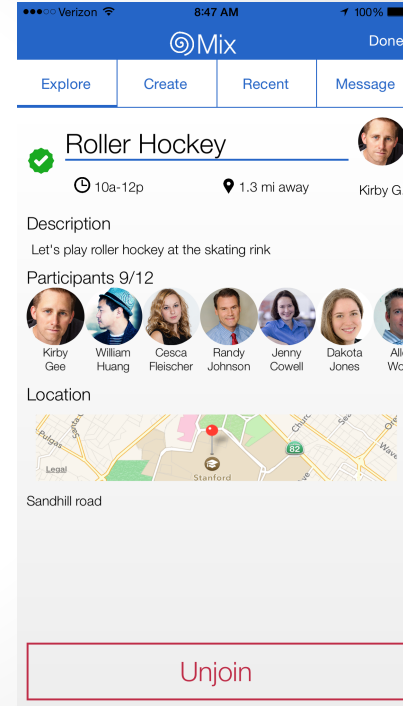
●●●○○ Verizon 8:47 AM 100%

Mix

Done

Explore | Create | Recent | Message

Roller Hockey

Kirby G

10a-12p

1.3 mi away

Description

Let's play roller hockey at the skating rink

Participants 9/12

Kirby Gee

William Huang

Cesca Fleischer

Randy Johnson

Jenny Cowell

Dakota Jones

All Wo

Location

Pulgas

Legal

Stanford

82

Sandhill road

Unjoin